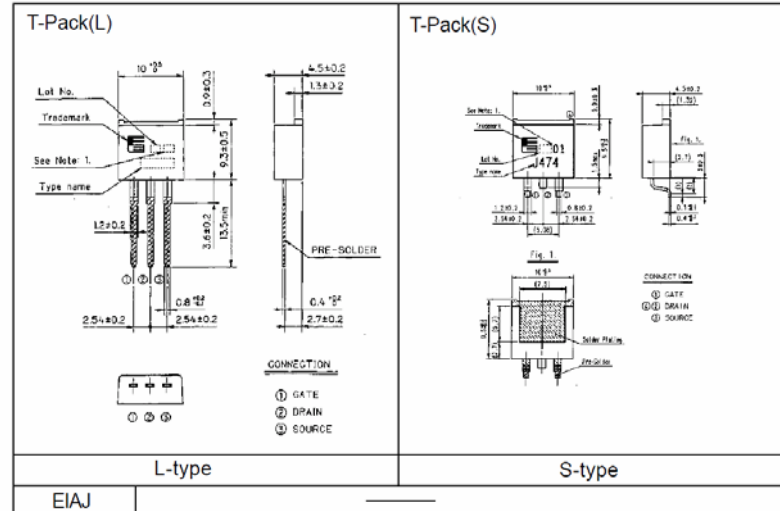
T-Pack(L)

$10^{+0.5}$

Lot No.

Trademark

See Note: 1.

Type name

0.9±0.3

9.3±0.5

4.5±0.2

1.3±0.2

1.2±0.2

3.6±0.2

13.5min

PRE-SOLDER

① ② ③

0.8

2.54±0.2

2.54±0.2

0.4

2.7±0.2

CONNECTION

① GATE

② DRAIN

③ SOURCE

① ② ③

T-Pack(S)

See Note: 1.

Trademark

Lot No.

Type name

J474

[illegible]

1.2±0.2

2.54±0.2

0.8±0.2

2.54±0.2

(5.08)

4.5±0.2

(1.3)

Fig. 1

(2.1)

0.1±1

0.4

Fig. 1

(7.0)

Solder Plating

Pre-Solder

CONNECTION

① GATE

②④ DRAIN

③ SOURCE

L-type

S-type

EIAJ